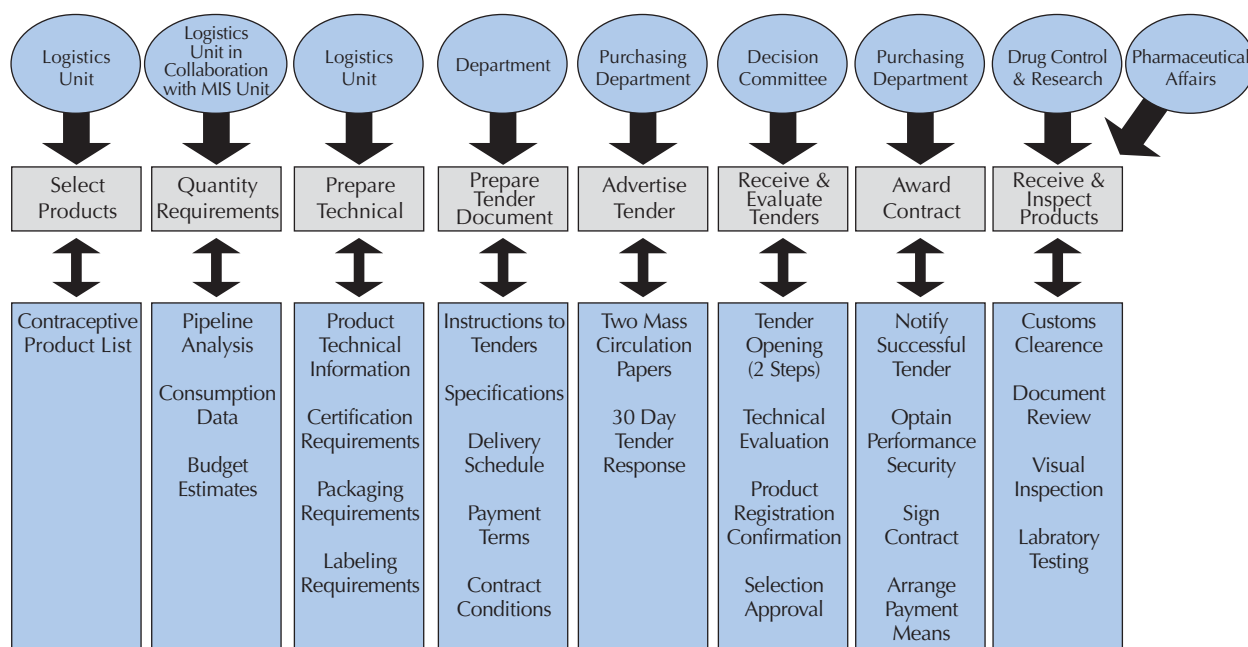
Logistics Unit

Logistics Unit in Collaboration with MIS Unit

Logistics Unit

Department

Purchasing Department

Decision Committee

Purchasing Department

Drug Control & Research

Pharmaceutical Affairs

Select Products

Quantity Requirements

Prepare Technical

Prepare Tender Document

Advertise Tender

Receive & Evaluate Tenders

Award Contract

Receive & Inspect Products

Contraceptive Product List

Pipeline Analysis

Consumption Data

Budget Estimates

Product Technical Information

Certification Requirements

Packaging Requirements

Labeling Requirements

Instructions to Tenders

Specifications

Delivery Schedule

Payment Terms

Contract Conditions

Two Mass Circulation Papers

30 Day Tender Response

Tender Opening (2 Steps)

Technical Evaluation

Product Registration Confirmation

Selection Approval

Notify Successful Tender

Optain Performance Security

Sign Contract

Arrange Payment Means

Customs Clearence

Document Review

Visual Inspection

Labratory Testing